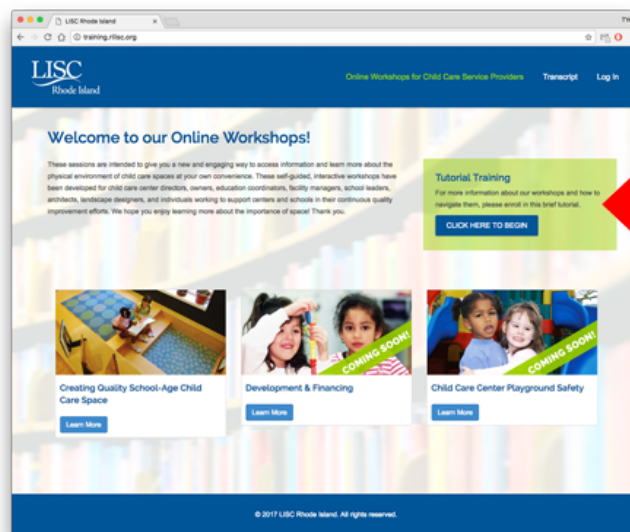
LISC Rhode Island

training.rilisc.org

LISC
Rhode Island

Online Workshops for Child Care Service Providers

Transcript

Log In

Welcome to our Online Workshops!

These sessions are intended to give you a new and engaging way to access information and learn more about the physical environment of child care spaces at your own convenience. These self-guided, interactive workshops have been developed for child care center directors, owners, education coordinators, facility managers, school leaders, architects, landscape designers, and individuals working to support centers and schools in their continuous quality improvement efforts. We hope you enjoy learning more about the importance of space! Thank you.

Tutorial Training

For more information about our workshops and how to navigate them, please enroll in this brief tutorial.

CLICK HERE TO BEGIN

Creating Quality School-Age Child Care Space

Learn More

COMING SOON!

Development & Financing

Learn More

COMING SOON!

Child Care Center Playground Safety

Learn More

© 2017 LISC Rhode Island. All rights reserved.